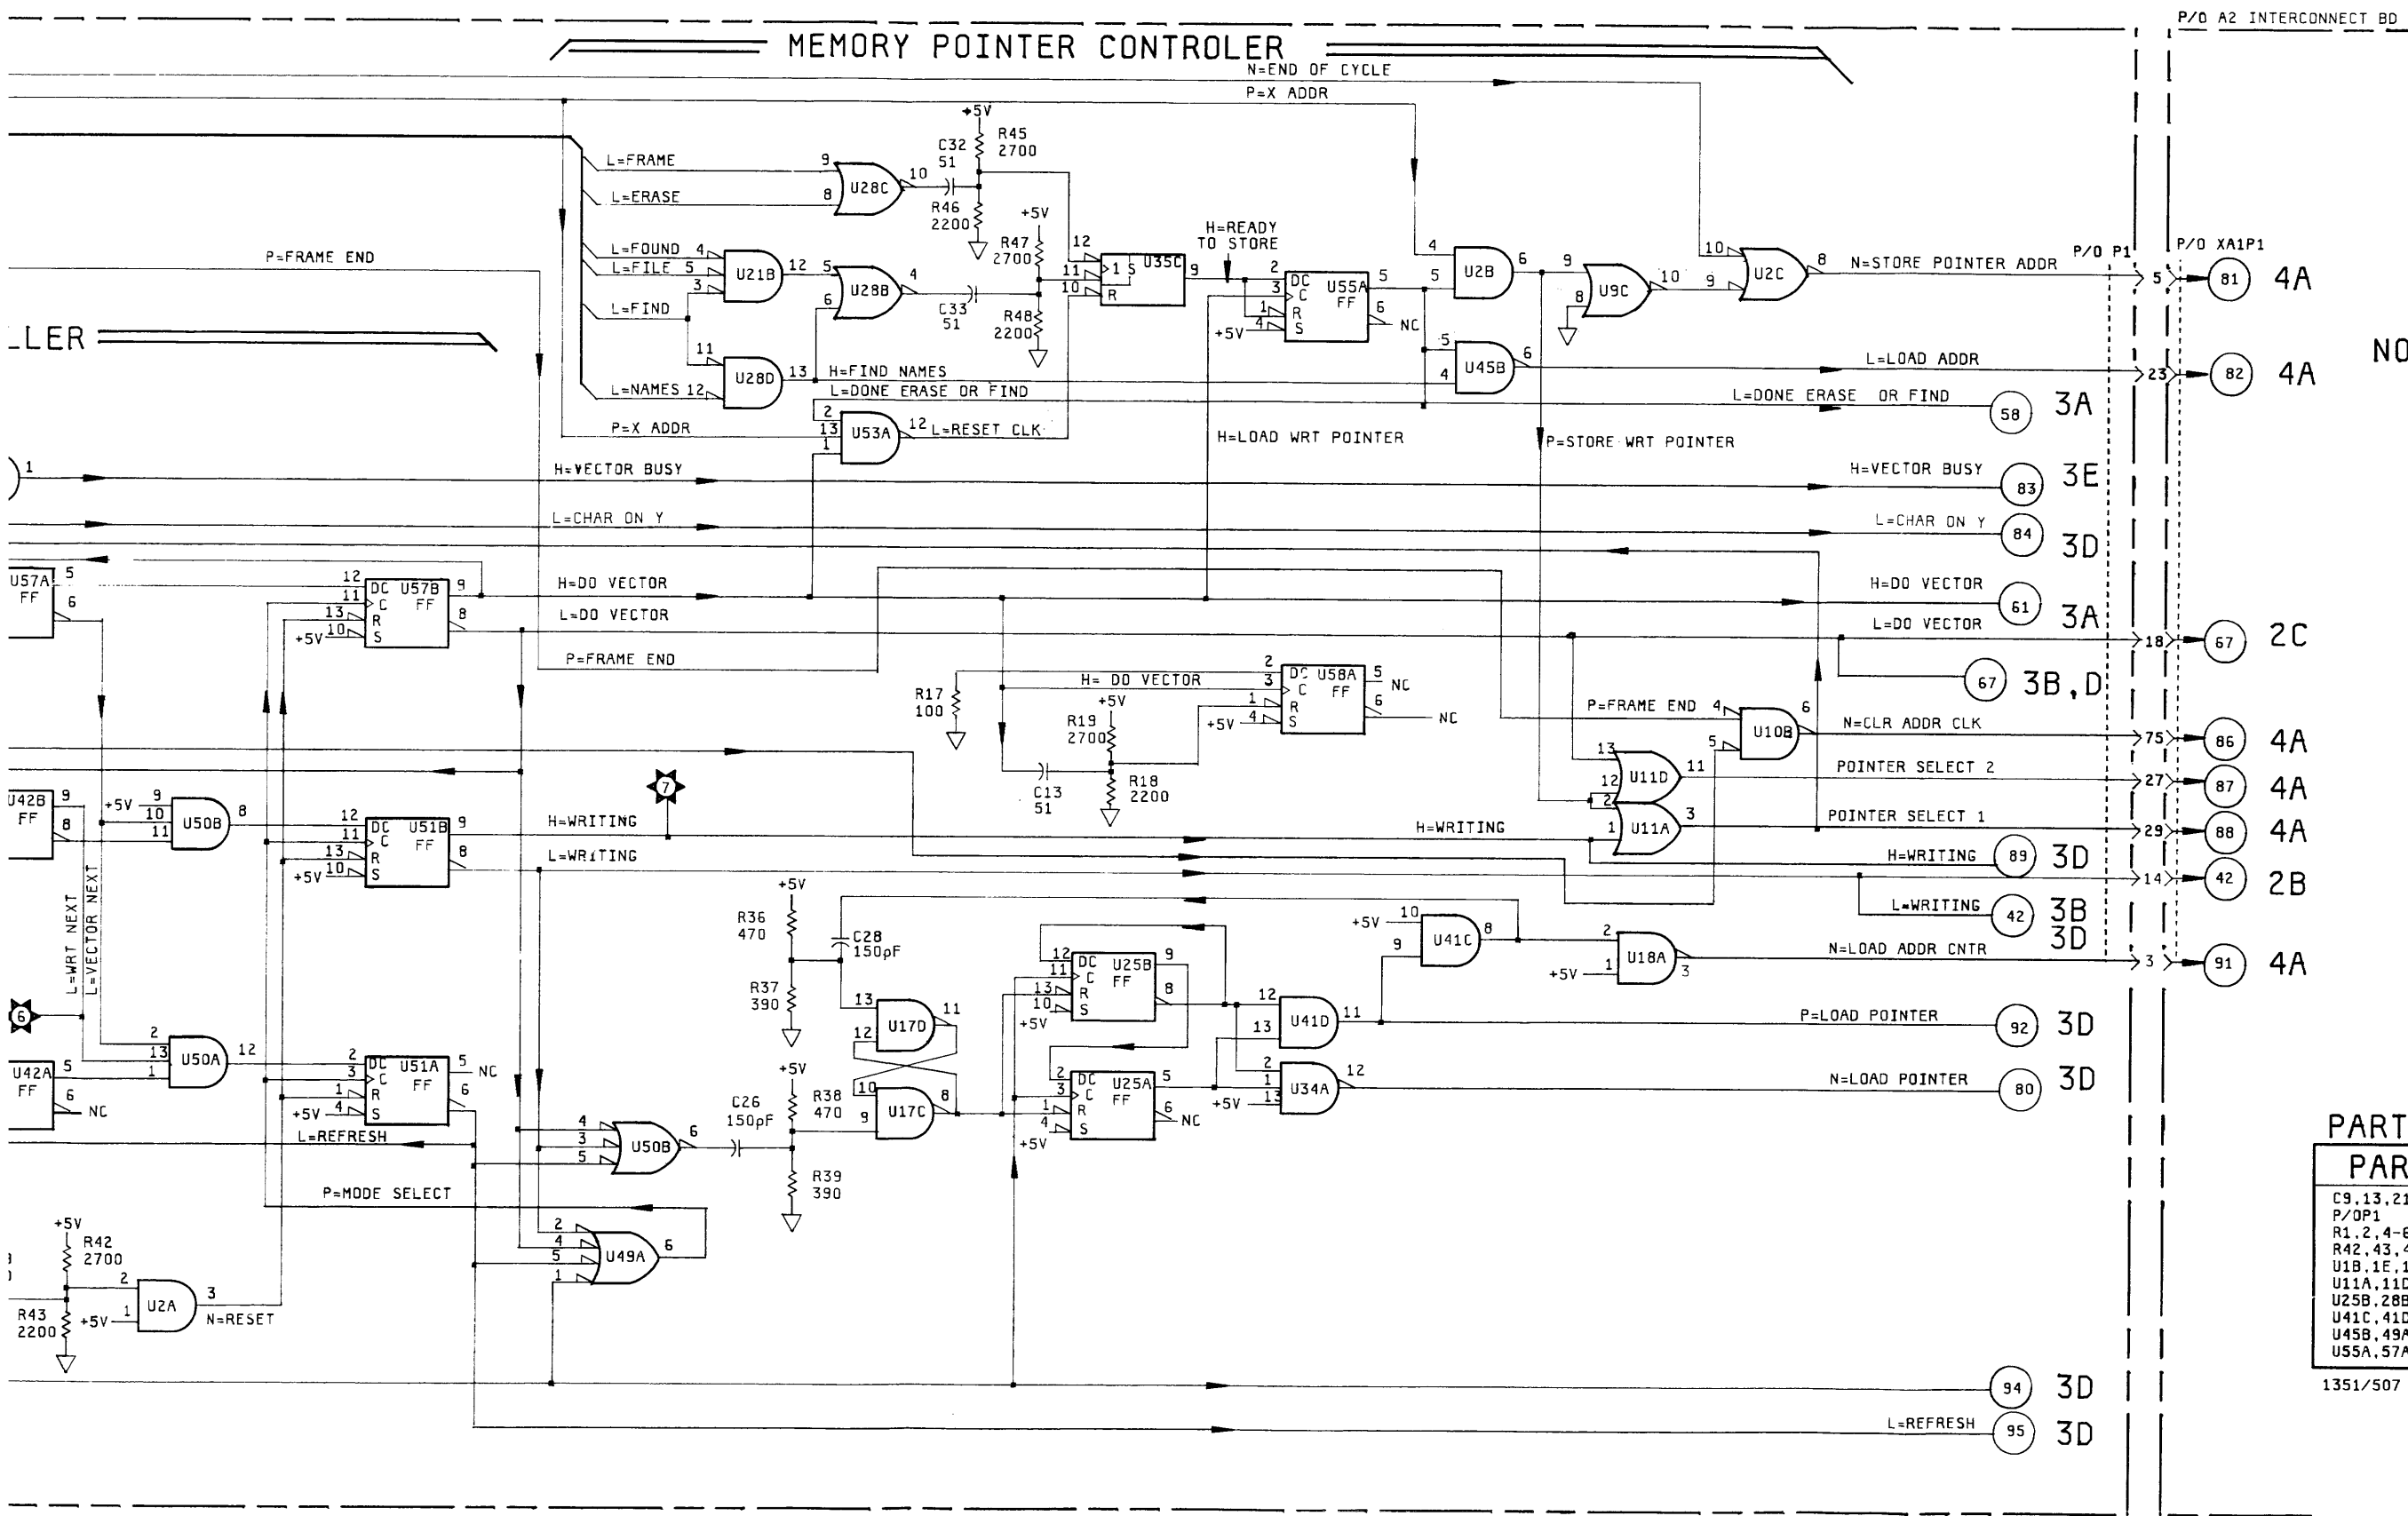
MEMORY POINTER CONTROLER

P/O A2 INTERCONNECT BD

N=END OF CYCLE
P=X ADDR
+5V
R45 2700
C32 51
L=FRAME 9
L=ERASE 8
U28C 10
R46 2200
+5V
R47 2700
12
H=READY TO STORE
P=FRAME END
L=FOUND 4
L=FILE 5
3
U21B 12
5
U28B 4
6
C33 51
R48 2200
11
10
1 S
R
U35C 9
2
3
1
4
DC C R S
U55A FF
5
6 NC
+5V
4
5
U2B 6
9
U9C 10
8
10
9
U2C 8
N=STORE POINTER ADDR
P/O P1
P/O XA1P1
5
81
4A

LLER

L=FIND
11
U28D 13
L=NAMES 12
H=FIND NAMES
L=DONE ERASE OR FIND
2
13
1
U53A 12
L=RESET CLK
P=X ADDR
5
4
U45B 6
L=LOAD ADDR
23
82
4A
NO
L=DONE ERASE OR FIND
58
3A
H=LOAD WRT POINTER
P=STORE WRT POINTER
1
H=VECTOR BUSY
H=VECTOR BUSY
83
3E
L=CHAR ON Y
L=CHAR ON Y
84
3D
U57A FF 5 6
12
11
13
10
+5V
DC C R S
U57B FF
9
8
H=DO VECTOR
L=DO VECTOR
H=DO VECTOR
61
3A
L=DO VECTOR
18
67
2C
P=FRAME END
2
3
1
4
+5V
H= DO VECTOR
+5V
DC C R S
U58A FF
5 NC
6
NC
R17 100
R19 2700
67
3B,D
P=FRAME END 4
U10B 6
5
N=CLR ADDR CLK
75
86
4A
C13 51
R18 2200
13
12
2
U11D 11
POINTER SELECT 2
27
87
4A
U42B FF 9 8
+5V 9 10 11
U50B 8
12
11
13
10
+5V
DC C R S
U51B FF
9
8
H=WRITING
7
L=WRITING
H=WRITING
1
U11A 3
POINTER SELECT 1
29
88
4A
H=WRITING
89
3D
14
42
2B
L=WRITING
42
3B 3D
L=WRT NEXT
L=VECTOR NEXT
+5V
R36 470
C28 150pF
R37 390
13
12
U17D 11
12
11
13
10
+5V
DC C R S
U25B FF
9
8
+5V 10
9
U41C 8
2
1
+5V
U18A 3
N=LOAD ADDR CNTR
3
91
4A
12
13
U41D 11
P=LOAD POINTER
92
3D
6
2
13
1
U50A 12
U42A FF 5 6 NC
2
3
1
4
+5V
DC C R S
U51A FF
5 NC
6
+5V
C26 150pF
R38 470
10
9
U17C 8
2
3
1
4
+5V
DC C R S
U25A FF
5
6 NC
+5V
2
1
13
U34A 12
N=LOAD POINTER
80
3D
L=REFRESH
4
3
5
U50B 6
R39 390
PART
PAR
C9,13,21
P/OP1
R1,2,4-6
R42,43,4
U1B,1E,1
U11A,11D
U25B,28B
U41C,41D
U45B,49A
U55A,57A
P=MODE SELECT
2
4
5
1
U49A 6
+5V
R42 2700
2
1
+5V
U2A 3
N=RESET
R43 2200
94
3D
L=REFRESH
95
3D
1351/507